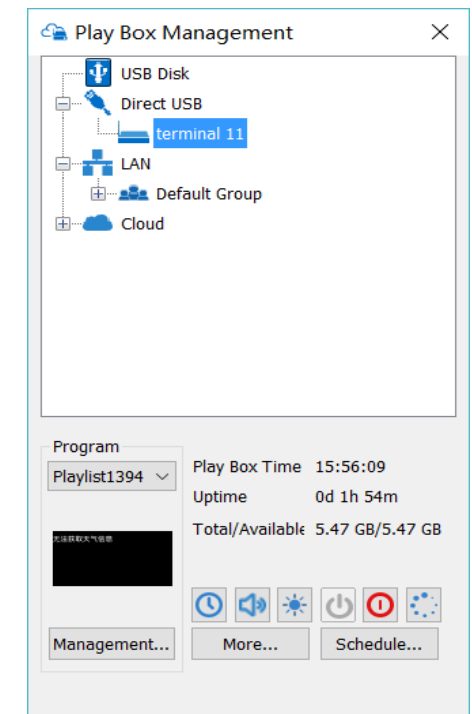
Play Box Management

USB Disk
Direct USB
terminal 11
LAN
Default Group
Cloud

Program
Playlist1394

无法获取天气信息

Play Box Time 15:56:09
Uptime 0d 1h 54m
Total/Available 5.47 GB/5.47 GB

Management...
More...
Schedule...